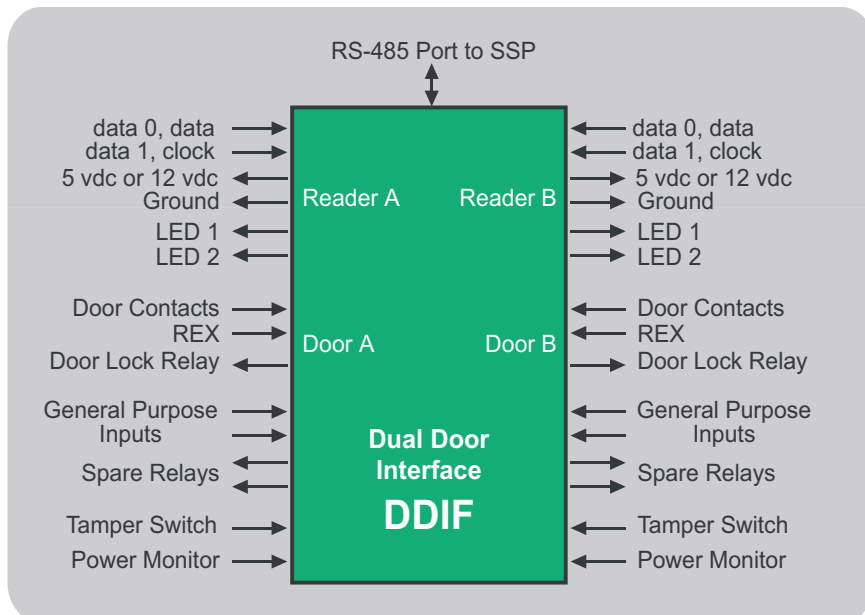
RS-485 Port to SSP

data 0, data
data 1, clock
5 vdc or 12 vdc
Ground
LED 1
LED 2

Door Contacts
REX
Door Lock Relay

General Purpose Inputs

Spare Relays

Tamper Switch

Power Monitor

Reader A

Door A

Reader B

Door B

Dual Door Interface
DDIF

data 0, data
data 1, clock
5 vdc or 12 vdc
Ground
LED 1
LED 2

Door Contacts
REX
Door Lock Relay

General Purpose Inputs

Spare Relays

Tamper Switch

Power Monitor